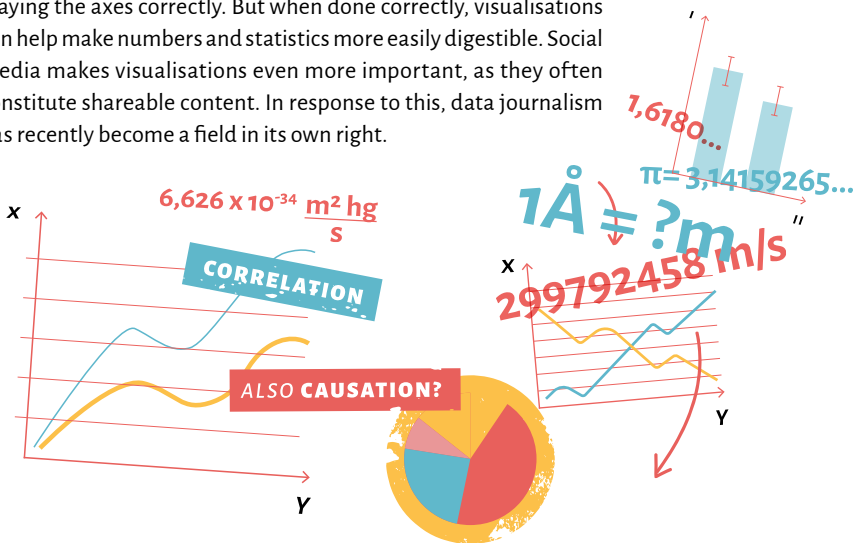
aying the axes correctly. But when done correctly, visualisations n help make numbers and statistics more easily digestible. Social edia makes visualisations even more important, as they often nstitute shareable content. In response to this, data journalism as recently become a field in its own right.

1,6180...

$\pi$= 3,14159265...

6,626 x $10^{-34}$ $\frac{m^2 hg}{s}$

x

CORRELATION

1Å = ?m

x

299792458 m/s

ALSO CAUSATION?

Y

Y